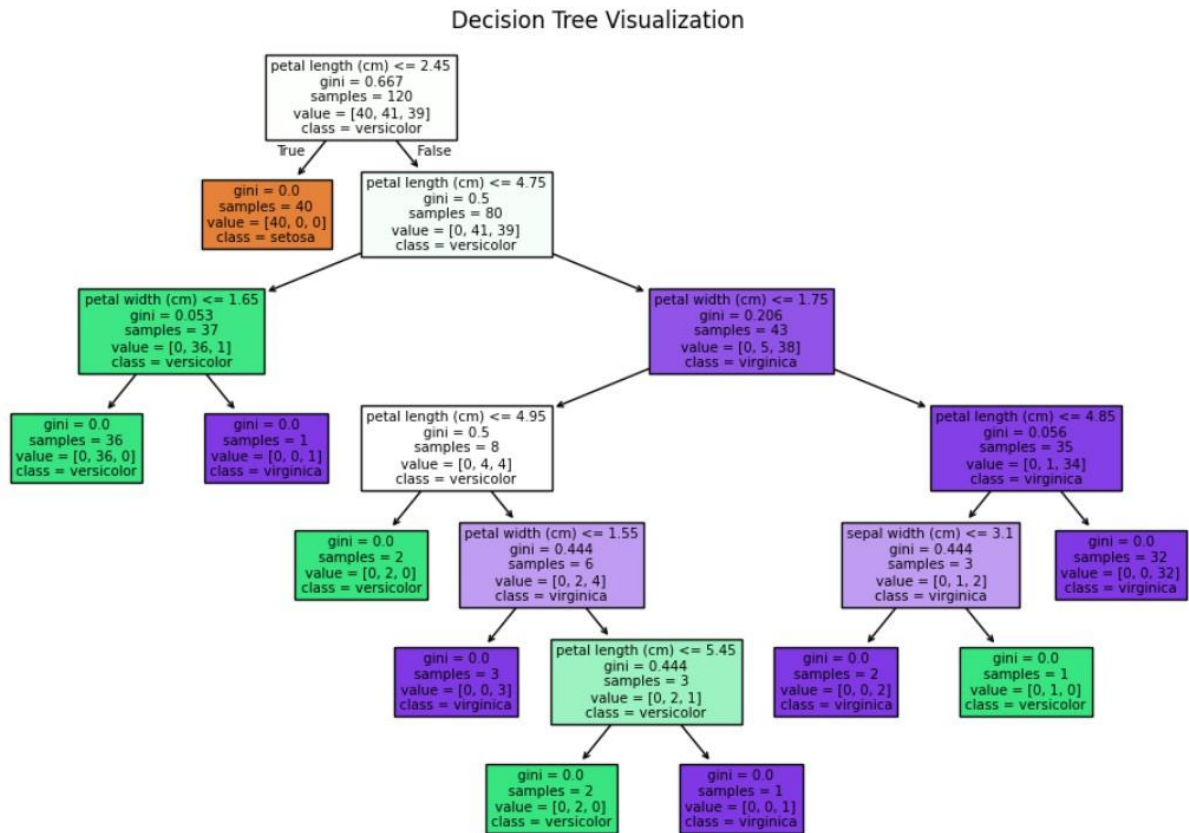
Decision Tree Visualization

petal length (cm) <= 2.45
gini = 0.667
samples = 120
value = [40, 41, 39]
class = versicolor

True

False

gini = 0.0
samples = 40
value = [40, 0, 0]
class = setosa

petal length (cm) <= 4.75
gini = 0.5
samples = 80
value = [0, 41, 39]
class = versicolor

petal width (cm) <= 1.65
gini = 0.053
samples = 37
value = [0, 36, 1]
class = versicolor

petal width (cm) <= 1.75
gini = 0.206
samples = 43
value = [0, 5, 38]
class = virginica

gini = 0.0
samples = 36
value = [0, 36, 0]
class = versicolor

gini = 0.0
samples = 1
value = [0, 0, 1]
class = virginica

petal length (cm) <= 4.95
gini = 0.5
samples = 8
value = [0, 4, 4]
class = versicolor

petal length (cm) <= 4.85
gini = 0.056
samples = 35
value = [0, 1, 34]
class = virginica

gini = 0.0
samples = 2
value = [0, 2, 0]
class = versicolor

petal width (cm) <= 1.55
gini = 0.444
samples = 6
value = [0, 2, 4]
class = virginica

sepal width (cm) <= 3.1
gini = 0.444
samples = 3
value = [0, 1, 2]
class = virginica

gini = 0.0
samples = 32
value = [0, 0, 32]
class = virginica

gini = 0.0
samples = 3
value = [0, 0, 3]
class = virginica

petal length (cm) <= 5.45
gini = 0.444
samples = 3
value = [0, 2, 1]
class = versicolor

gini = 0.0
samples = 2
value = [0, 0, 2]
class = virginica

gini = 0.0
samples = 1
value = [0, 1, 0]
class = versicolor

gini = 0.0
samples = 2
value = [0, 2, 0]
class = versicolor

gini = 0.0
samples = 1
value = [0, 0, 1]
class = virginica